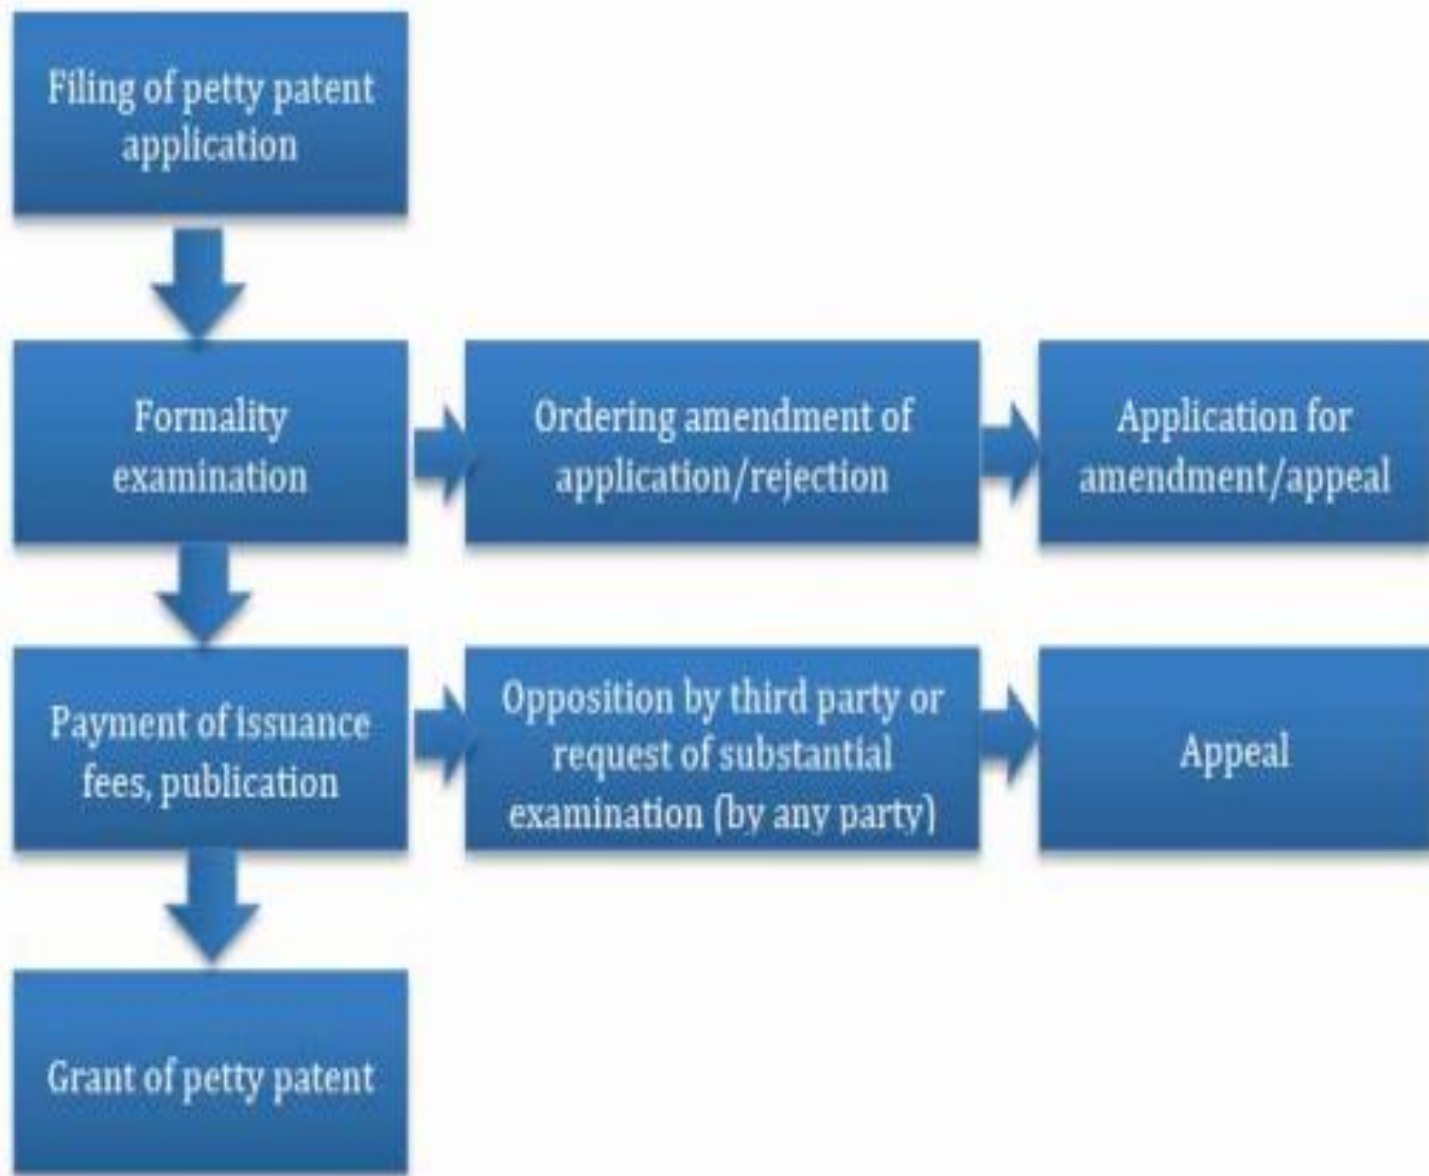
Filing of petty patent application

Formality examination

Ordering amendment of application/rejection

Application for amendment/appeal

Payment of issuance fees, publication

Opposition by third party or request of substantial examination (by any party)

Appeal

Grant of petty patent